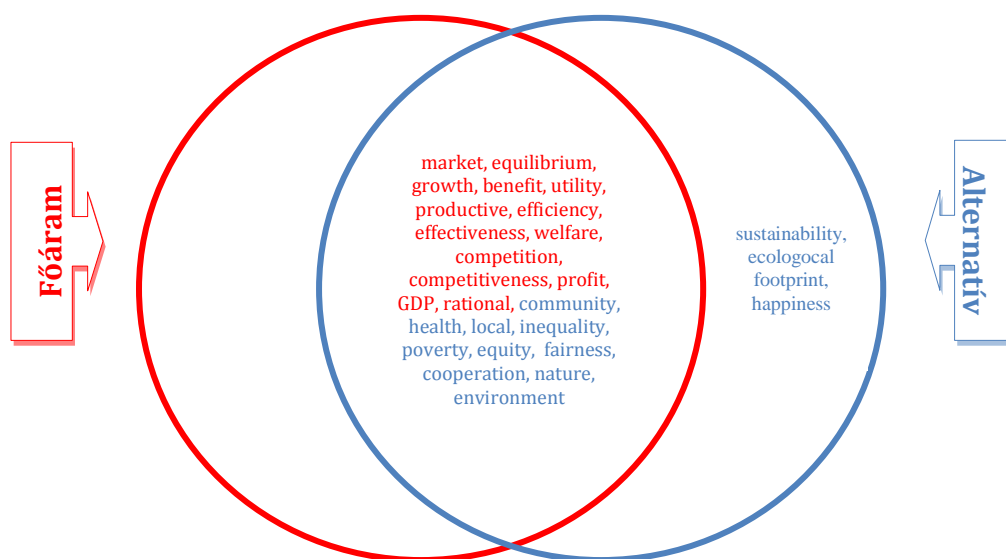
Főáram

market, equilibrium, growth, benefit, utility, productive, efficiency, effectiveness, welfare, competition, competitiveness, profit, GDP, rational, community, health, local, inequality, poverty, equity, fairness, cooperation, nature, environment

sustainability, ecologocal footprint, happiness

Alternatív